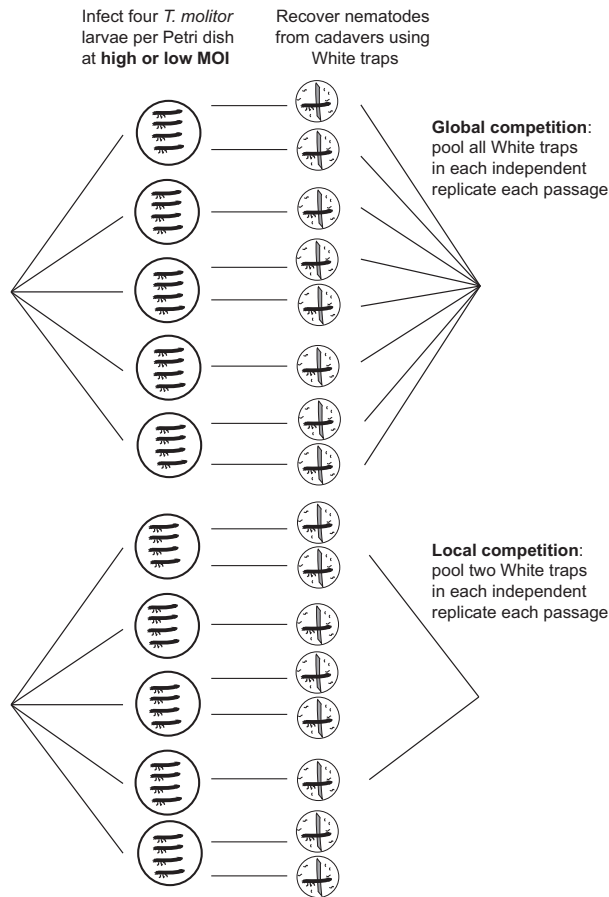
Infect four *T. molitor* larvae per Petri dish at **high or low MOI**

Recover nematodes from cadavers using White traps

**Global competition**: pool all White traps in each independent replicate each passage

**Local competition**: pool two White traps in each independent replicate each passage